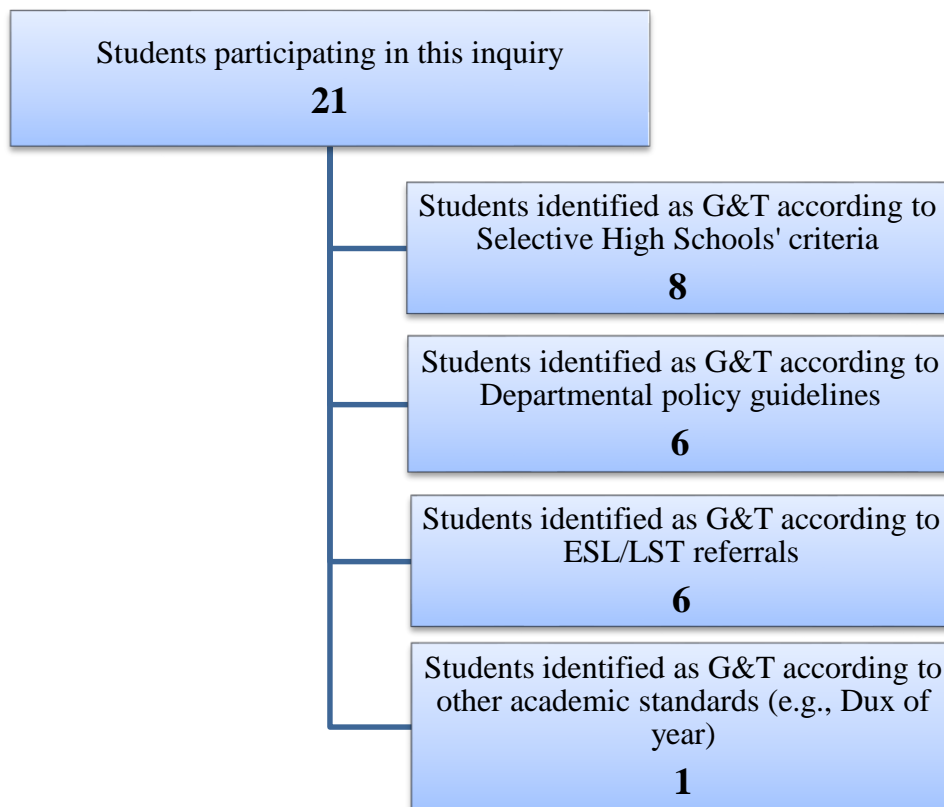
Students participating in this inquiry
**21**

Students identified as G&T according to Selective High Schools' criteria
**8**

Students identified as G&T according to Departmental policy guidelines
**6**

Students identified as G&T according to ESL/LST referrals
**6**

Students identified as G&T according to other academic standards (e.g., Dux of year)
**1**